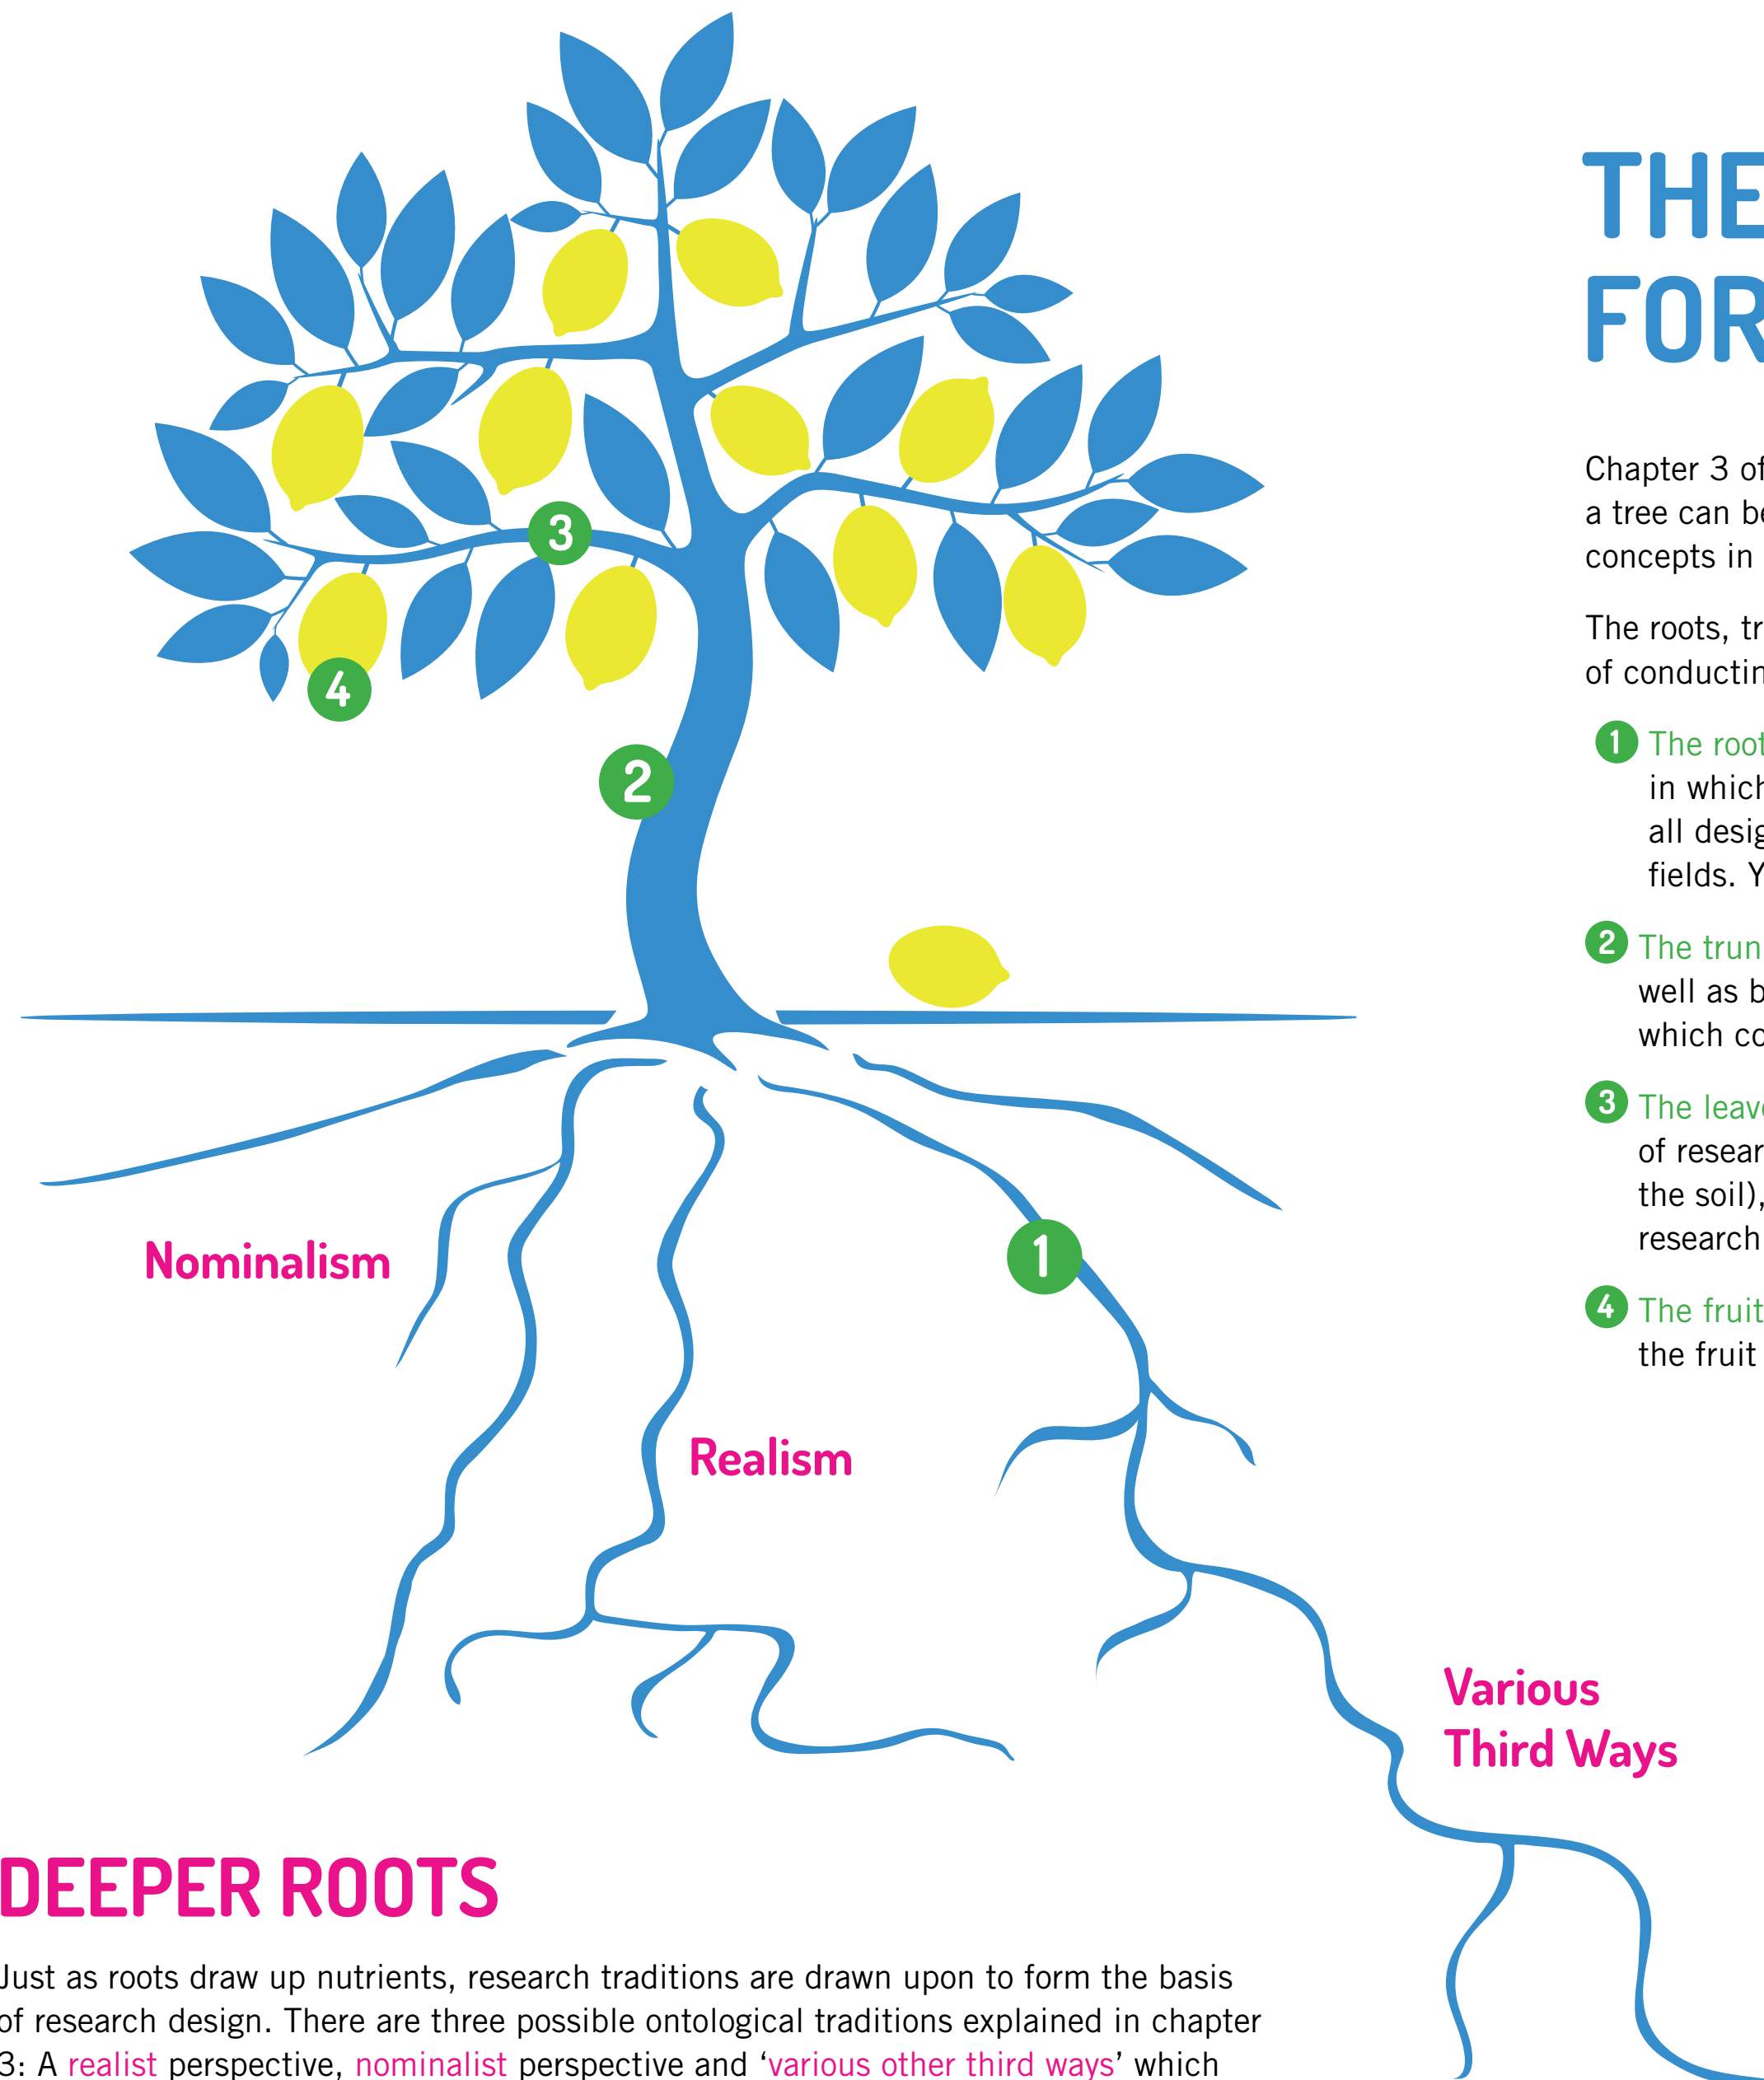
3

4

2

Nominalism

1

Realism

Various Third Ways

THE
FOR

Chapter 3 of
a tree can be
concepts in

The roots, tr
of conductin

1 The root
in which
all desig
fields. Y

2 The trun
well as b
which co

3 The leav
of resear
the soil),
research

4 The fruit
the fruit

DEEPER ROOTS

Just as roots draw up nutrients, research traditions are drawn upon to form the basis of research design. There are three possible ontological traditions explained in chapter 3: A realist perspective, nominalist perspective and 'various other third ways' which